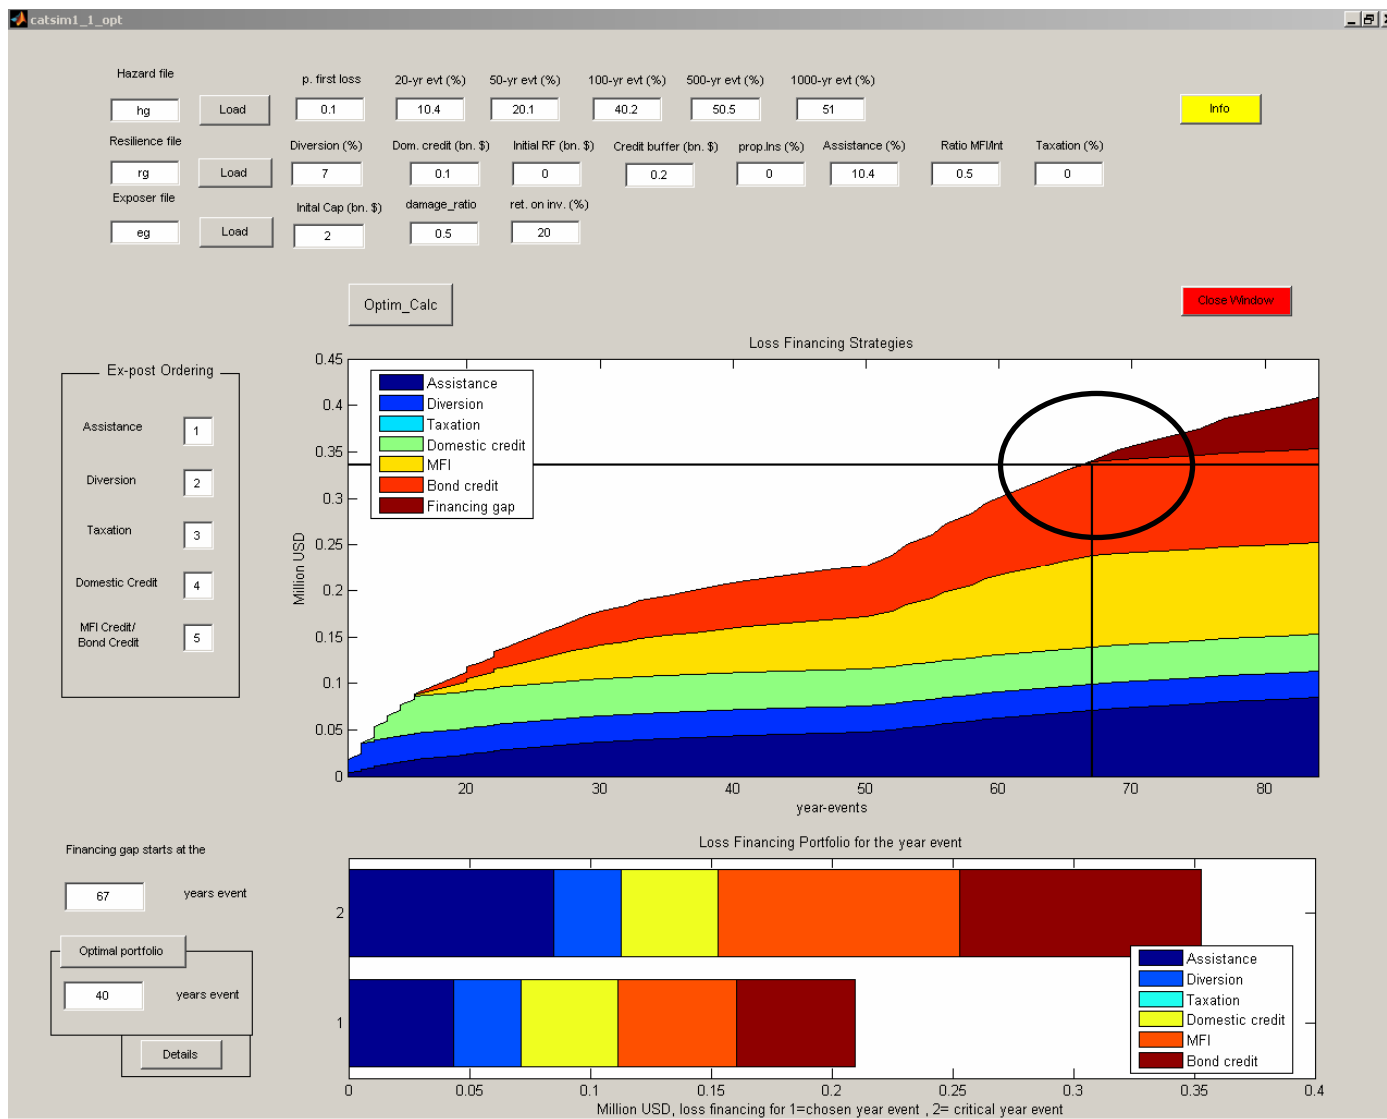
catsim1_1_opt

Hazard file
hg
Load
Resilience file
rg
Load
Exposer file
eg
Load

p. first loss
0.1
20-yr evt (%)
10.4
50-yr evt (%)
20.1
100-yr evt (%)
40.2
500-yr evt (%)
50.5
1000-yr evt (%)
51
Info

Diversion (%)
7
Dom. credit (bn. $)
0.1
Initial RF (bn. $)
0
Credit buffer (bn. $)
0.2
prop.Ins (%)
0
Assistance (%)
10.4
Ratio MFI/Int
0.5
Taxation (%)
0

Inital Cap (bn. $)
2
damage_ratio
0.5
ret. on inv. (%)
20

Optim_Calc
Close Window

Ex-post Ordering
Assistance
1
Diversion
2
Taxation
3
Domestic Credit
4
MFI Credit/ Bond Credit
5

Loss Financing Strategies
Assistance
Diversion
Taxation
Domestic credit
MFI
Bond credit
Financing gap
0.45
0.4
0.35
0.3
0.25
0.2
0.15
0.1
0.05
0
Million USD
20
30
40
50
60
70
80
year-events

Financing gap starts at the
67
years event
Optimal portfolio
40
years event
Details

Loss Financing Portfolio for the year event
2
1
Assistance
Diversion
Taxation
Domestic credit
MFI
Bond credit
0
0.05
0.1
0.15
0.2
0.25
0.3
0.35
0.4
Million USD, loss financing for 1=chosen year event , 2= critical year event